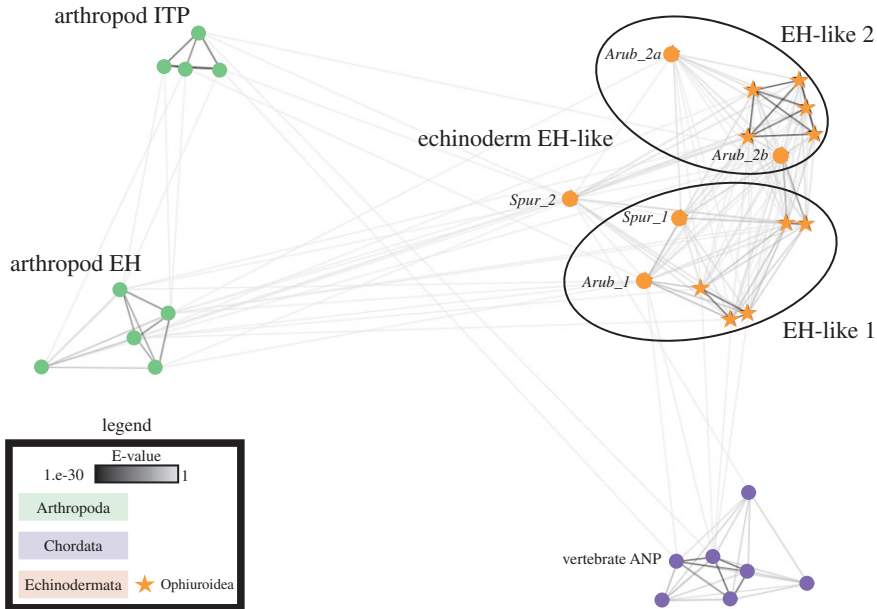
arthropod ITP

EH-like 2

Arub_2a

echinoderm EH-like

Arub_2b

Spur_2

Spur_1

arthropod EH

Arub_1

EH-like 1

legend

E-value

1.e-30

1

Arthropoda

Chordata

vertebrate ANP

Echinodermata

Ophiuroidea